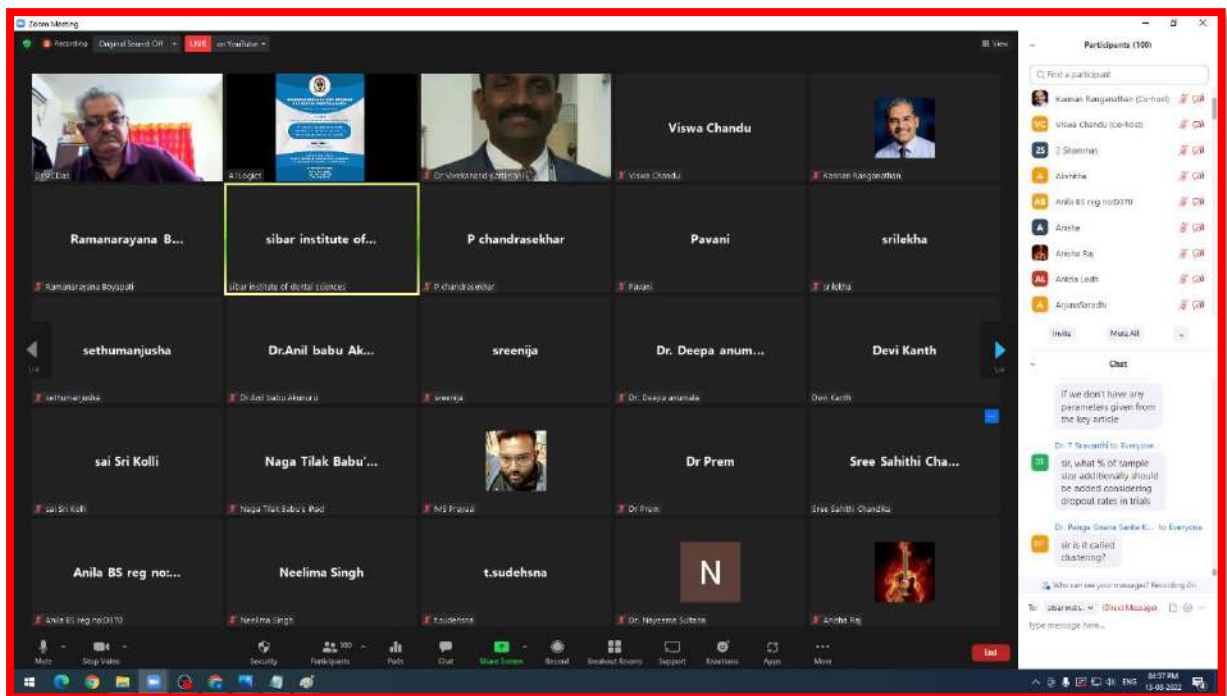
Zoom Meeting

Recording Original Sound: Off LIVE on YouTube

View

Dr R C Das

AI Logics

Dr Vivekanand Kattimani

Viswa Chandu

Viswa Chandu

Kannan Ranganathan

Ramanarayana B...

Ramanarayana Boyapati

sibar institute of...

sibar institute of dental sciences

P chandrasekhar

P chandrasekhar

Pavani

Pavani

srilekha

srilekha

sethumanjusha

sethumanjusha

Dr.Anil babu Ak...

Dr.Anil babu Akunuru

sreenija

sreenija

Dr. Deepa anum...

Dr. Deepa anumala

Devi Kanth

Devi Kanth

sai Sri Kolli

sai Sri Kolli

Naga Tilak Babu'...

Naga Tilak Babu's iPad

MS Prayag

Dr Prem

Dr Prem

Sree Sahithi Cha...

Sree Sahithi Chandika

Anila BS reg no:...

Anila BS reg no:0370

Neelima Singh

Neelima Singh

t.sudehsna

t.sudehsna

N

Dr. Nayeema Sultana

Anisha Raj

Mute Stop Video Security Participants 100 Polls Chat Share Screen Record Breakout Rooms Support Reactions Apps More End

Participants (100)

Find a participant

Kannan Ranganathan (Co-host)

Viswa Chandu (Co-host)

2 Shammas

Alekhya

Anila BS reg no:0370

Anisha

Anisha Raj

Ankita Lodh

ArjunaSaradhi

Invite Mute All

Chat

if we don't have any parameters given from the key article

Dr. T Sravanthi to Everyone

sir, what % of sample size additionally should be added considering dropout rates in trials

Dr. Panga Gnana Sarita K... to Everyone

sir is it called clustering?

Who can see your messages? Recording On

To: sibar insti... (Direct Message)

Type message here...

ENG 04:37 PM 13-03-2022